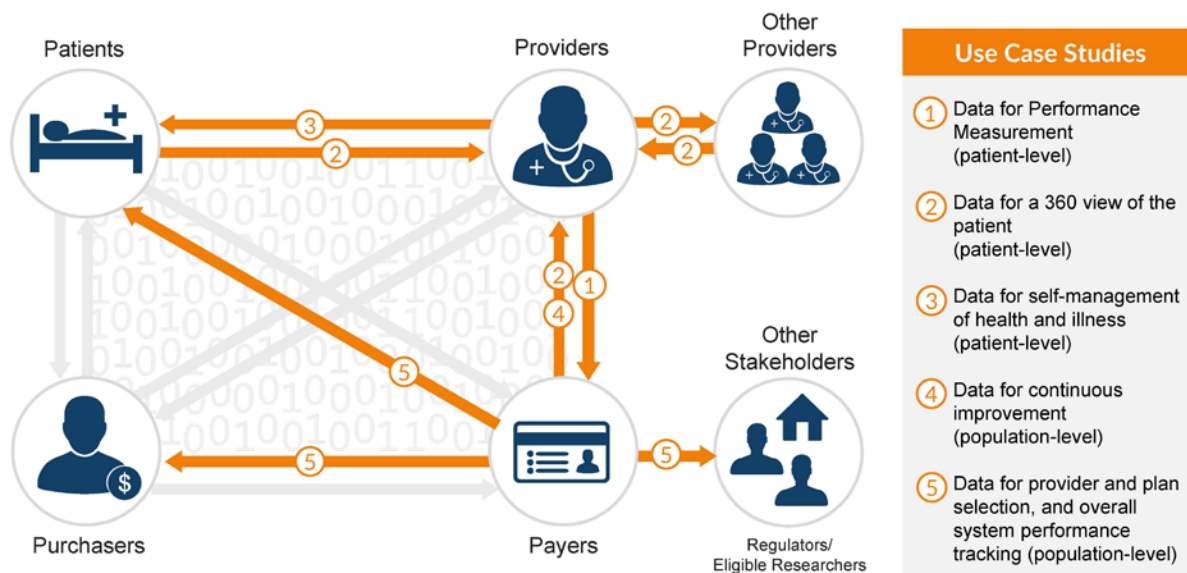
Patients

Providers

Other Providers

Other Stakeholders

Purchasers

Payers

Regulators/ Eligible Researchers

3
2
2
2
2
1
4
5
5
5

Use Case Studies

1 Data for Performance Measurement (patient-level)

2 Data for a 360 view of the patient (patient-level)

3 Data for self-management of health and illness (patient-level)

4 Data for continuous improvement (population-level)

5 Data for provider and plan selection, and overall system performance tracking (population-level)